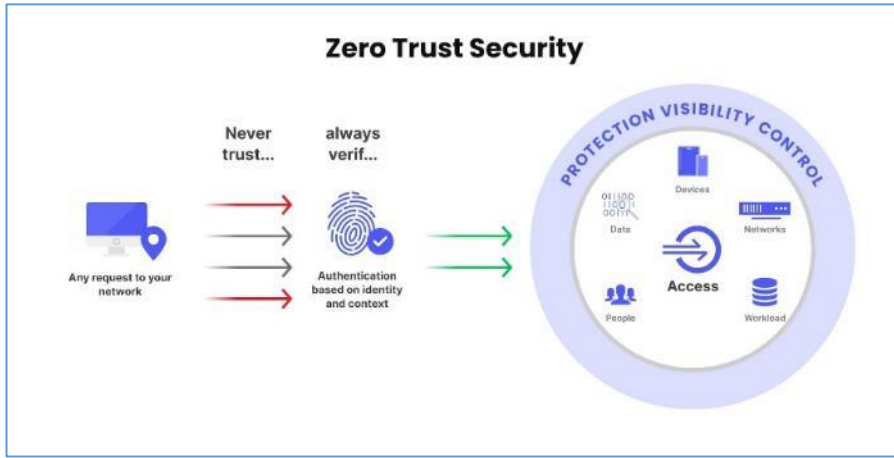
Zero Trust Security

Never trust...

always verif...

Any request to your network

Authentication based on identity and context

PROTECTION VISIBILITY CONTROL

Devices

Data

Networks

Access

People

Workload